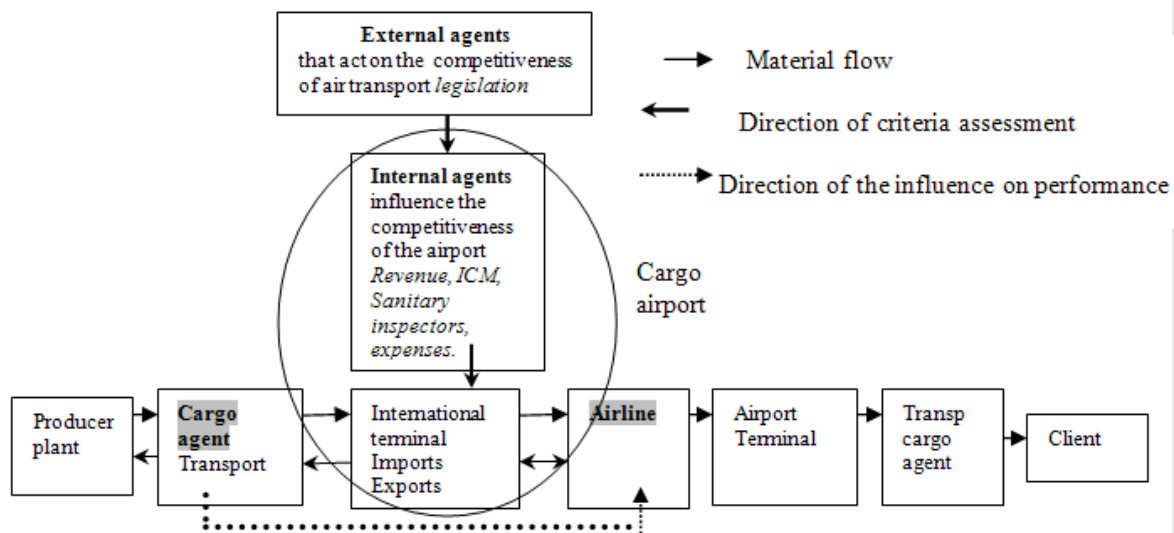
**External agents** that act on the competitiveness of air transport *legislation*

Material flow

Direction of criteria assessment

Direction of the influence on performance

**Internal agents** influence the competitiveness of the airport *Revenue, ICM, Sanitary inspectors, expenses.*

Cargo airport

Producer plant

**Cargo agent** Transport

International terminal Imports Exports

**Airline**

Airport Terminal

Transp cargo agent

Client